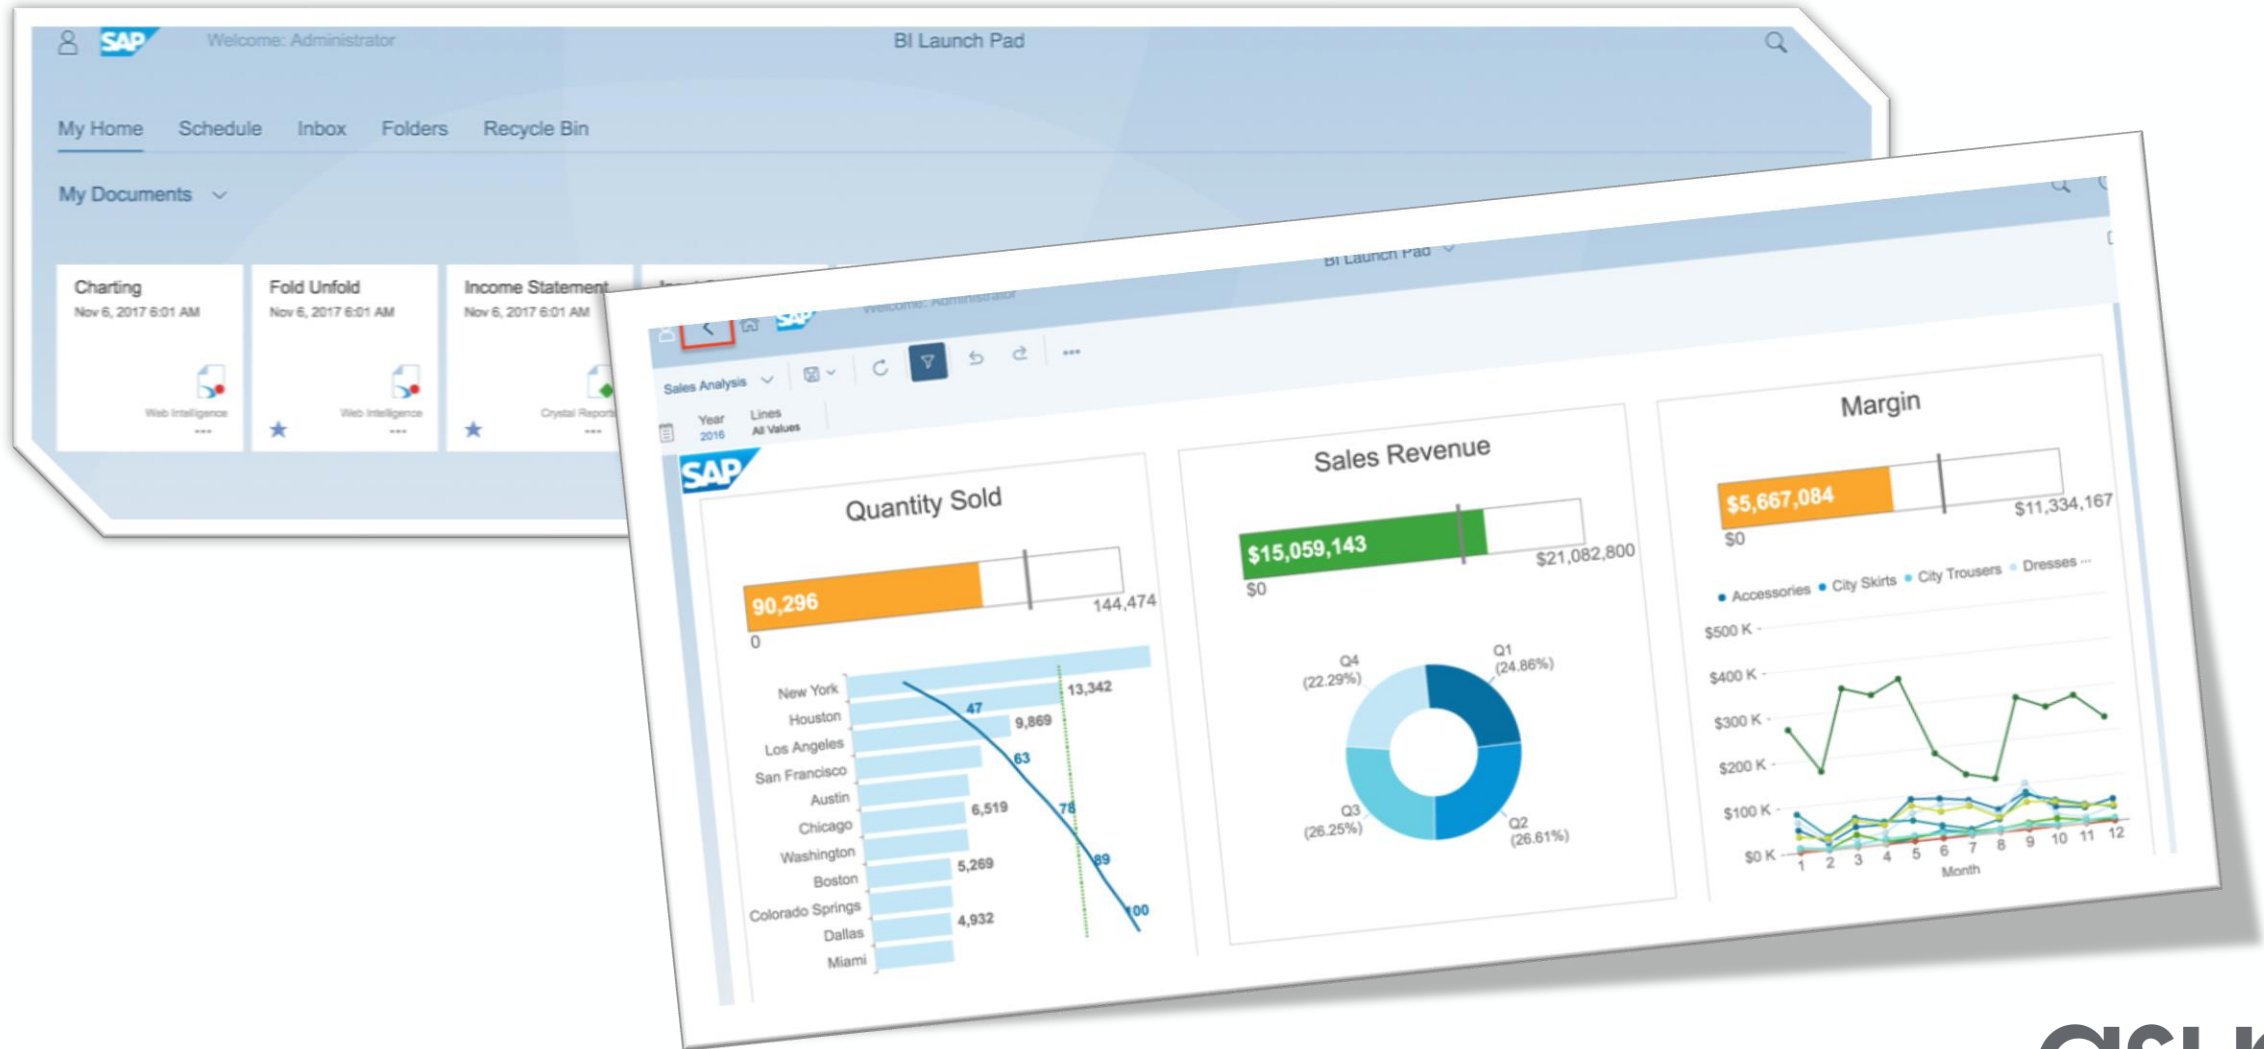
SAP Welcome: Administrator BI Launch Pad

My Home Schedule Inbox Folders Recycle Bin

My Documents

Charting
Nov 6, 2017 6:01 AM
Web Intelligence
...

Fold Unfold
Nov 6, 2017 6:01 AM
Web Intelligence
...

Income Statement
Nov 6, 2017 6:01 AM
Crystal Reports
...

SAP Welcome: Administrator BI Launch Pad

Sales Analysis

Year 2016 Lines All Values

SAP

Quantity Sold

90,296
0
144,474

New York
Houston
Los Angeles
San Francisco
Austin
Chicago
Washington
Boston
Colorado Springs
Dallas
Miami

13,342
9,869
6,519
5,269
4,932
47
63
78
89
100

Sales Revenue

$15,059,143
$0
$21,082,800

Q1 (24.86%)
Q2 (26.61%)
Q3 (26.25%)
Q4 (22.29%)

Margin

$5,667,084
$0
$11,334,167

Accessories City Skirts City Trousers Dresses ...

$500 K
$400 K
$300 K
$200 K
$100 K
$0 K
1 2 3 4 5 6 7 8 9 10 11 12
Month